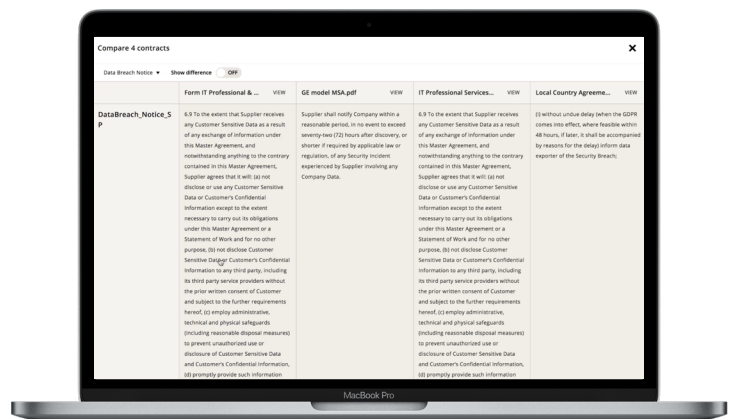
Compare 4 contracts

×

Data Breach Notice ▾ Show difference OFF

| | Form IT Professional & ... VIEW | GE model MSA.pdf VIEW | IT Professional Services... VIEW | Local Country Agreeme... VIEW |
|---|---|---|---|---|
| DataBreach_Notice_SP | 6.9 To the extent that Supplier receives any Customer Sensitive Data as a result of any exchange of information under this Master Agreement, and notwithstanding anything to the contrary contained in this Master Agreement, Supplier agrees that it will: (a) not disclose or use any Customer Sensitive Data or Customer's Confidential Information except to the extent necessary to carry out its obligations under this Master Agreement or a Statement of Work and for no other purpose, (b) not disclose Customer Sensitive Data or Customer's Confidential Information to any third party, including its third party service providers without the prior written consent of Customer and subject to the further requirements hereof, (c) employ administrative, technical and physical safeguards (including reasonable disposal measures) to prevent unauthorized use or disclosure of Customer Sensitive Data and Customer's Confidential Information, (d) promptly provide such information | Supplier shall notify Company within a reasonable period, in no event to exceed seventy-two (72) hours after discovery, or shorter if required by applicable law or regulation, of any Security Incident experienced by Supplier involving any Company Data. | 6.9 To the extent that Supplier receives any Customer Sensitive Data as a result of any exchange of information under this Master Agreement, and notwithstanding anything to the contrary contained in this Master Agreement, Supplier agrees that it will: (a) not disclose or use any Customer Sensitive Data or Customer's Confidential Information except to the extent necessary to carry out its obligations under this Master Agreement or a Statement of Work and for no other purpose, (b) not disclose Customer Sensitive Data or Customer's Confidential Information to any third party, including its third party service providers without the prior written consent of Customer and subject to the further requirements hereof, (c) employ administrative, technical and physical safeguards (including reasonable disposal measures) to prevent unauthorized use or disclosure of Customer Sensitive Data and Customer's Confidential Information, (d) promptly provide such information | (i) without undue delay (when the GDPR comes into effect, where feasible within 48 hours, if later, it shall be accompanied by reasons for the delay) inform data exporter of the Security Breach; |

MacBook Pro